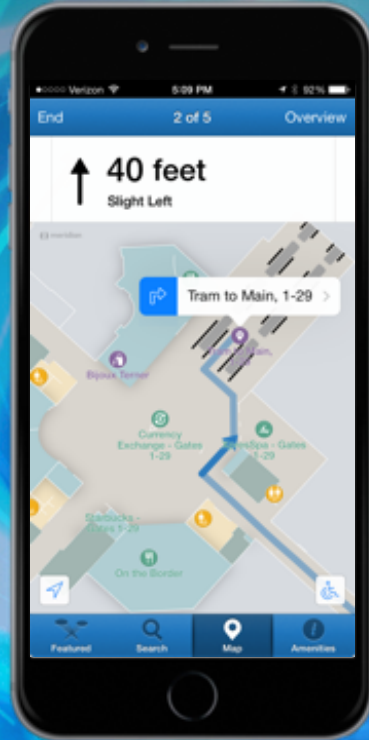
●○○○○ Verizon 5:09 PM 92%

End 2 of 5 Overview

40 feet
Slight Left

meridian

Tram to Main, 1-29

Main,

Bijoux Terner

Currency Exchange - Gates 1-29

XpresSpa - Gates 1-29

Starbucks - Gates 1-29

On the Border

Featured Search Map Amenities